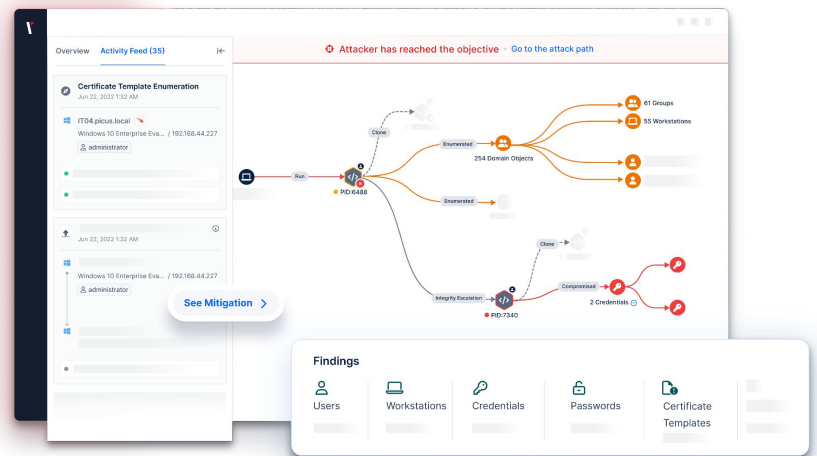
Overview Activity Feed (35)

Certificate Template Enumeration
Jun 22, 2022 1:32 AM

IT04.picus.local
Windows 10 Enterprise Eva... / 192.168.44.227
administrator

Jun 22, 2022 1:32 AM

Windows 10 Enterprise Eva... / 192.168.44.227
administrator

See Mitigation

Attacker has reached the objective · Go to the attack path

Run
PID:6488
Clone
Enumerated
254 Domain Objects
61 Groups
55 Workstations
Enumerated
Integrity Escalation
PID:7340
Clone
Compromised
2 Credentials

Findings

Users
Workstations
Credentials
Passwords
Certificate Templates